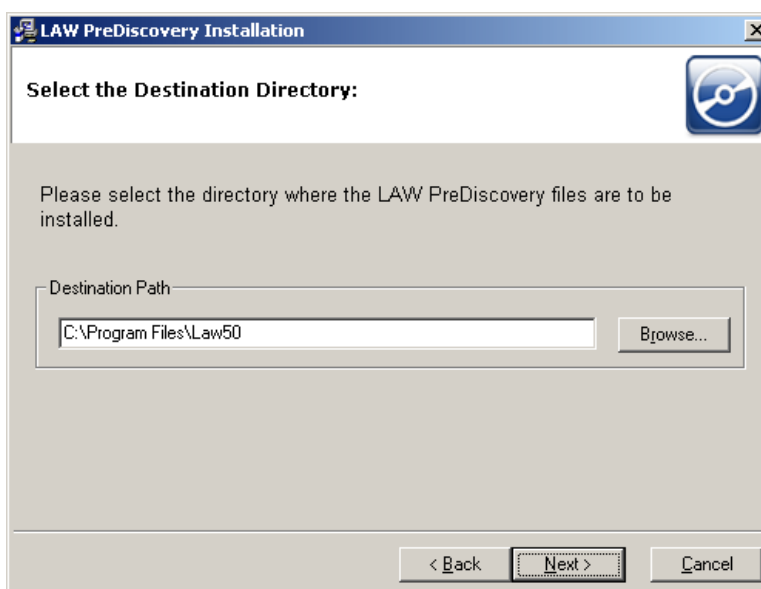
LAW PreDiscovery Installation

Select the Destination Directory:

Please select the directory where the LAW PreDiscovery files are to be installed.

Destination Path

C:\Program Files\Law50

Browse...

< Back

Next >

Cancel